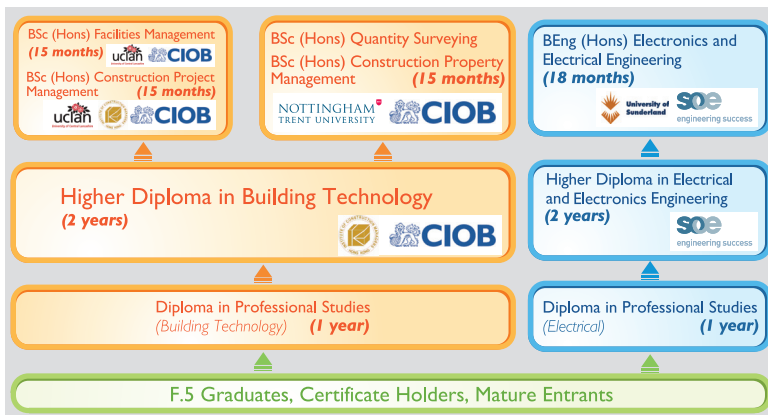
BSc (Hons) Facilities Management
(15 months) uclan CIOB
BSc (Hons) Construction Project Management (15 months)
uclan CIOB

BSc (Hons) Quantity Surveying
BSc (Hons) Construction Property Management (15 months)
NOTTINGHAM TRENT UNIVERSITY CIOB

BEng (Hons) Electronics and Electrical Engineering
(18 months)
University of Sunderland soe engineering success

Higher Diploma in Building Technology
(2 years)
CIOB

Higher Diploma in Electrical and Electronics Engineering
(2 years)
soe engineering success

Diploma in Professional Studies
(Building Technology) (1 year)

Diploma in Professional Studies
(Electrical) (1 year)

F.5 Graduates, Certificate Holders, Mature Entrants